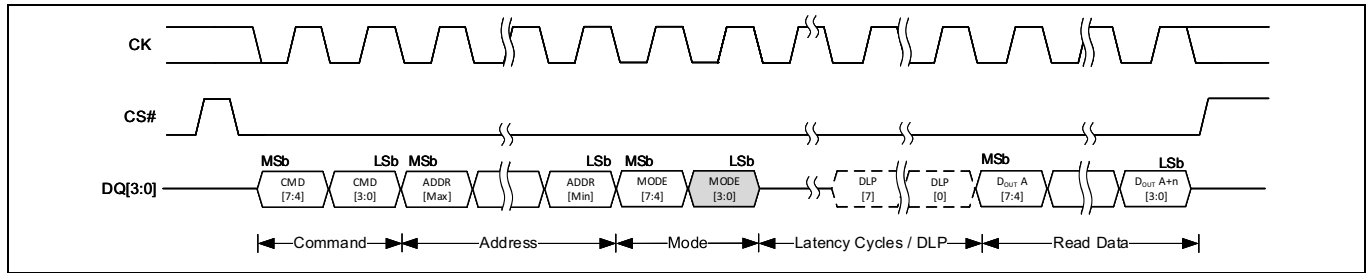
CK

CS#

DQ[3:0]

MSb LSb MSb LSb MSb LSb MSb LSb

CMD [7:4]

CMD [3:0]

ADDR [Max]

ADDR [Min]

MODE [7:4]

MODE [3:0]

DLP [7]

DLP [0]

$D_{OUT}$ A [7:4]

$D_{OUT}$ A+n [3:0]

Command

Address

Mode

Latency Cycles / DLP

Read Data